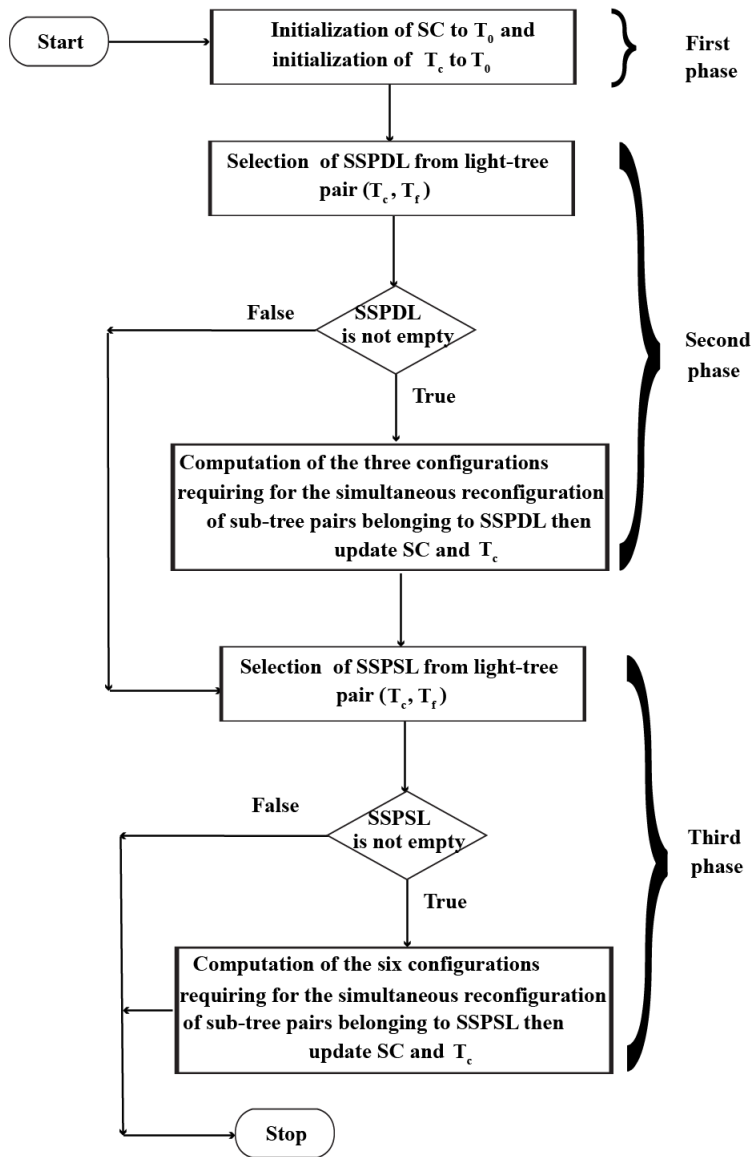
Start

Initialization of SC to $T_0$ and initialization of $T_c$ to $T_0$

First phase

Selection of SSPDL from light-tree pair $(T_c, T_f)$

False

SSPDL is not empty

True

Second phase

Computation of the three configurations requiring for the simultaneous reconfiguration of sub-tree pairs belonging to SSPDL then update SC and $T_c$

Selection of SSPSL from light-tree pair $(T_c, T_f)$

False

SSPSL is not empty

True

Third phase

Computation of the six configurations requiring for the simultaneous reconfiguration of sub-tree pairs belonging to SSPSL then update SC and $T_c$

Stop